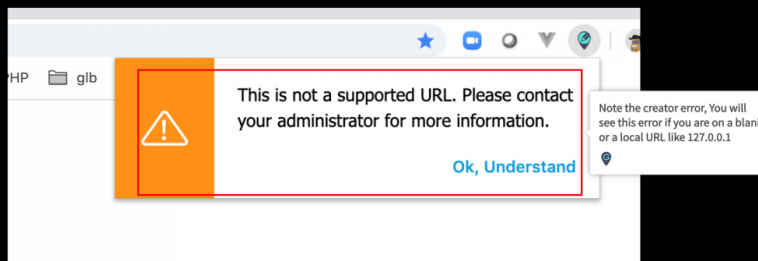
PHP glb

This is not a supported URL. Please contact your administrator for more information.

Ok, Understand

Note the creator error, You will see this error if you are on a blan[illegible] or a local URL like 127.0.0.1